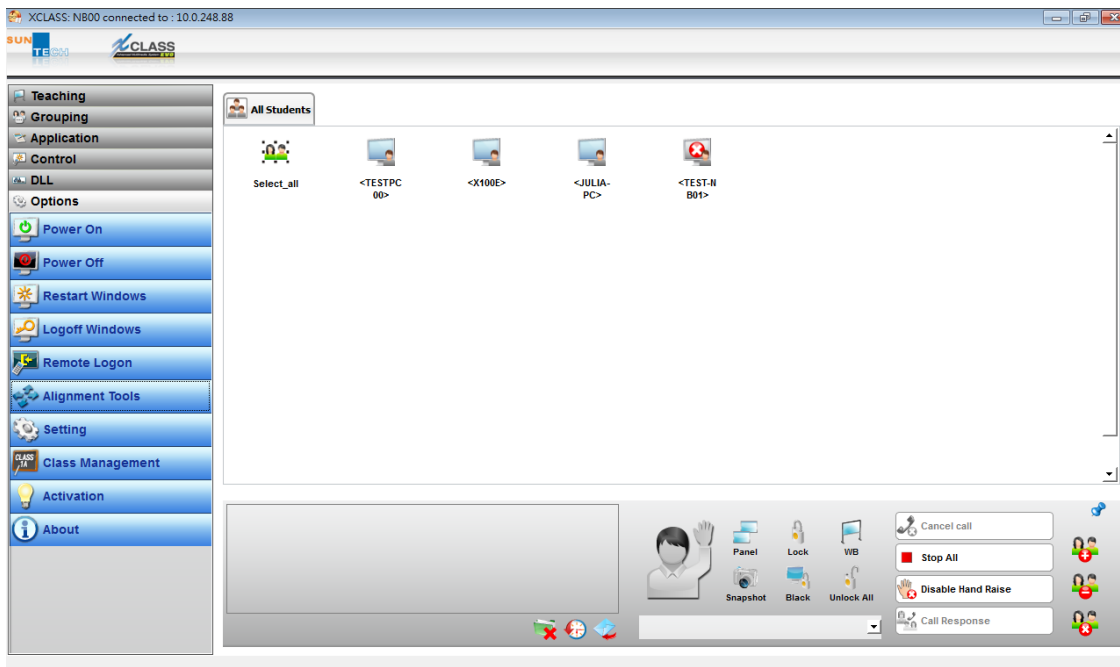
XCLASS: NB00 connected to : 10.0.248.88

SUN TECH

XCLASS

Teaching
Grouping
Application
Control
DLL
Options
Power On
Power Off
Restart Windows
Logoff Windows
Remote Logon
Alignment Tools
Setting
Class Management
Activation
About

All Students

Select_all
<TESTPC00>
<X100E>
<JULIA-PC>
<TEST-NB01>

Panel
Lock
WB
Snapshot
Black
Unlock All

Cancel call
Stop All
Disable Hand Raise
Call Response